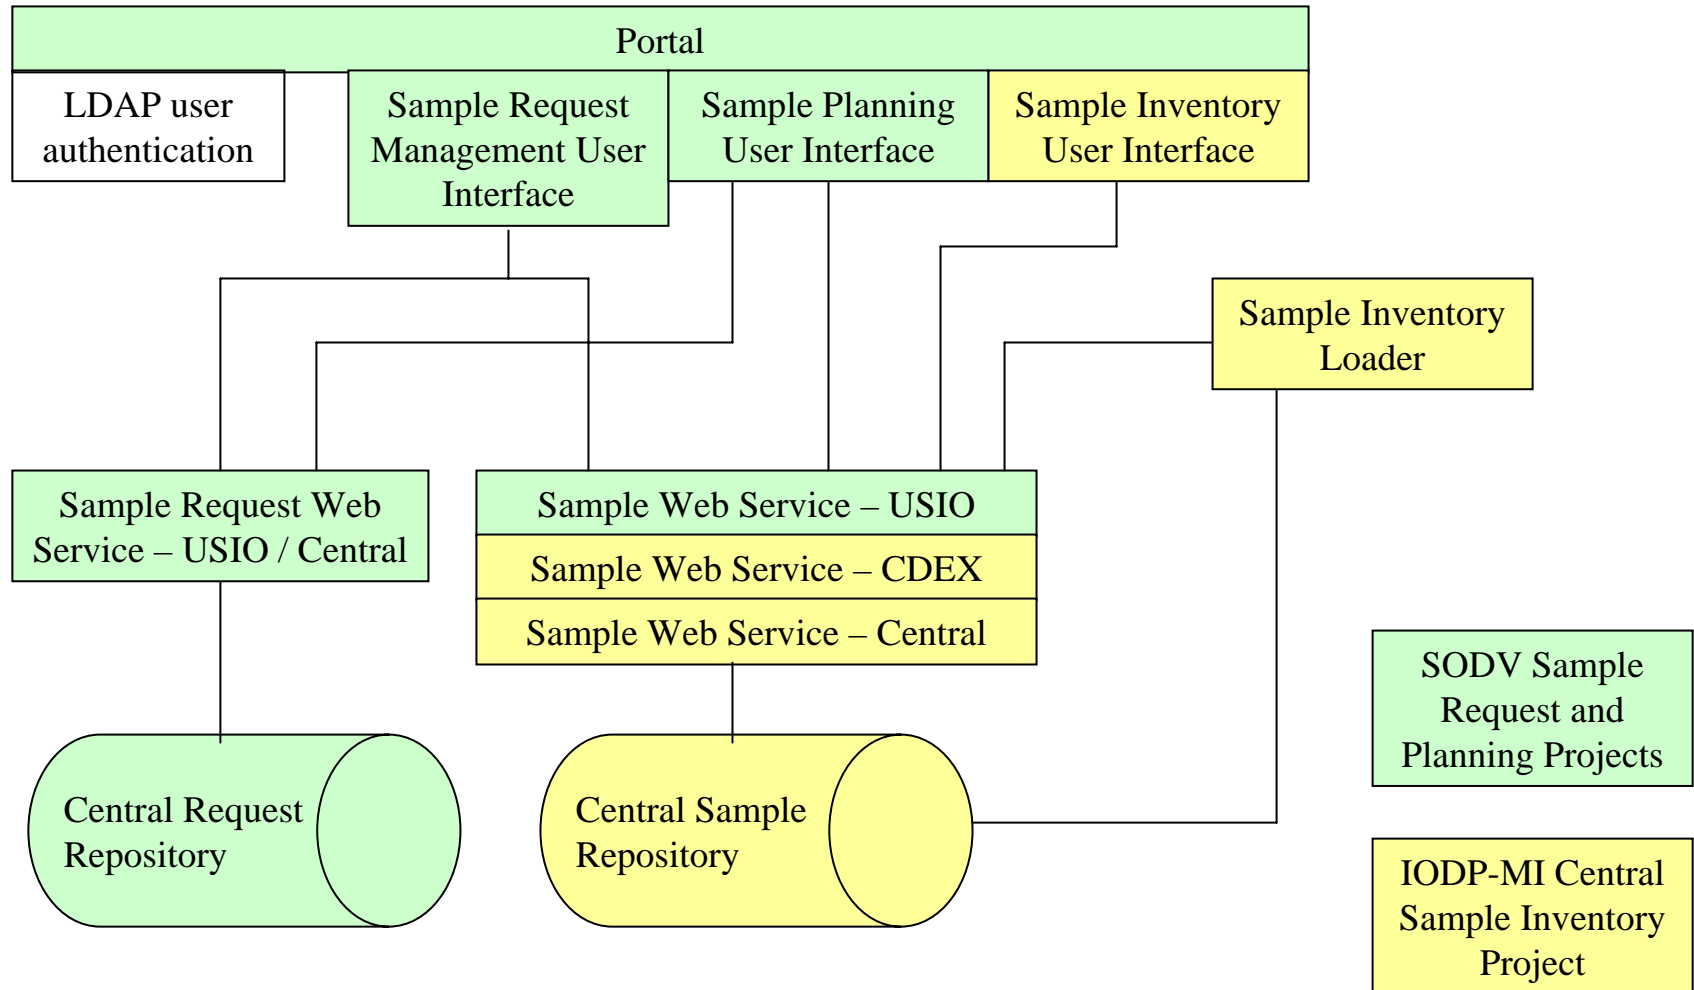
Portal

LDAP user authentication

Sample Request Management User Interface

Sample Planning User Interface

Sample Inventory User Interface

Sample Inventory Loader

Sample Request Web Service – USIO / Central

Sample Web Service – USIO

Sample Web Service – CDEX

Sample Web Service – Central

SODV Sample Request and Planning Projects

Central Request Repository

Central Sample Repository

IODP-MI Central Sample Inventory Project